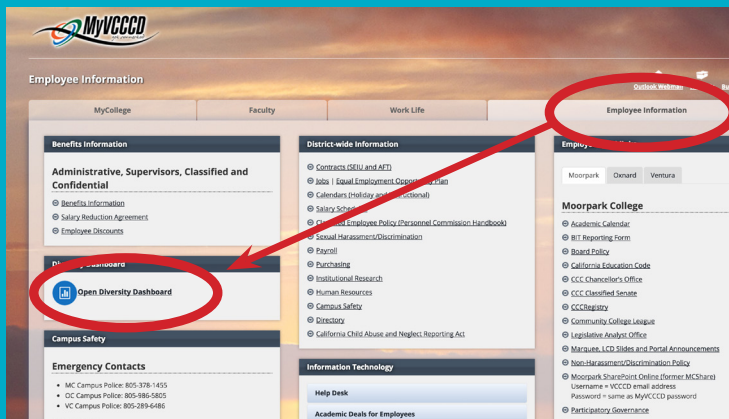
MyVCCCD

Employee Information

Outlook Webmail

MyCollege | Faculty | Work Life | Employee Information

Benefits Information

Administrative, Supervisors, Classified and Confidential

Benefits Information
Salary Reduction Agreement
Employee Discounts

Di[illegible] Dashboard

Open Diversity Dashboard

Campus Safety

Emergency Contacts

- MC Campus Police: 805-378-1455
- OC Campus Police: 805-986-5805
- VC Campus Police: 805-289-6486

District-wide Information

Contracts (SEIU and AFT)
Jobs | Equal Employment Opportunity Plan
Calendars (Holiday and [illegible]uctional)
Salary Sched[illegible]
C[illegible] Employee Policy (Personnel Commission Handbook)
Sexual Harassment/Discrimination
Payroll
Purchasing
Institutional Research
Human Resources
Campus Safety
Directory
California Child Abuse and Neglect Reporting Act

Information Technology

Help Desk

Academic Deals for Employees

Employ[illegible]

Moorpark | Oxnard | Ventura

Moorpark College

Academic Calendar
BIT Reporting Form
Board Policy
California Education Code
CCC Chancellor's Office
CCC Classified Senate
CCCRegistry
Community College League
Legislative Analyst Office
Marquee, LCD Slides and Portal Announcements
Non-Harassment/Discrimination Policy
Moorpark SharePoint Online (former MCShare)
Username = VCCCD email address
Password = same as MyVCCCD password
Participatory Governance